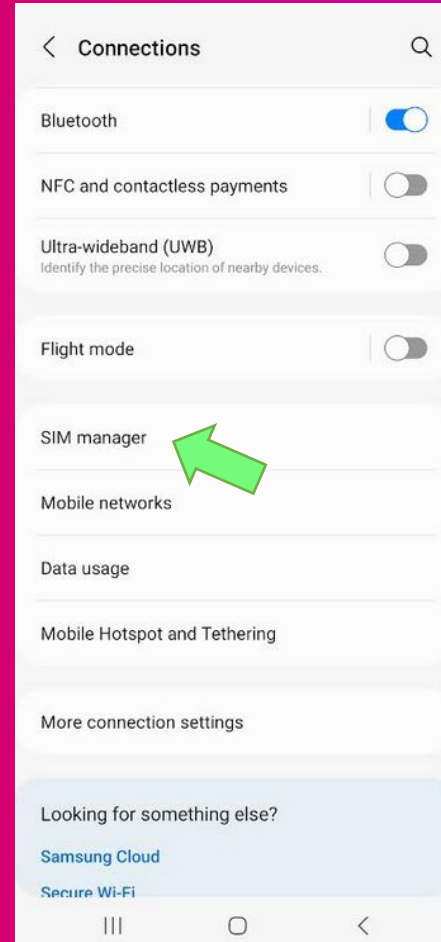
< Connections

Bluetooth

NFC and contactless payments

Ultra-wideband (UWB)
Identify the precise location of nearby devices.

Flight mode

SIM manager

Mobile networks

Data usage

Mobile Hotspot and Tethering

More connection settings

Looking for something else?

Samsung Cloud

Secure Wi-Fi